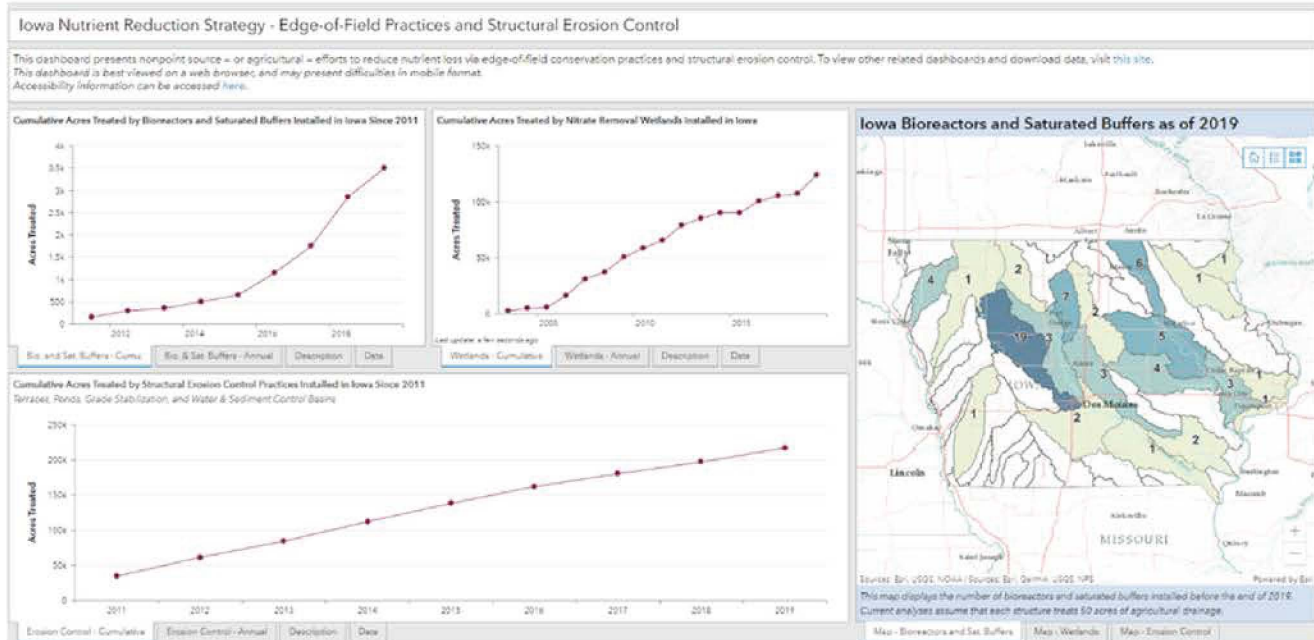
Iowa Nutrient Reduction Strategy - Edge-of-Field Practices and Structural Erosion Control

This dashboard presents nonpoint source – or agricultural – efforts to reduce nutrient loss via edge-of-field conservation practices and structural erosion control. To view other related dashboards and download data, visit this site.
This dashboard is best viewed on a web browser, and may present difficulties in mobile format.
Accessibility information can be accessed here.

Cumulative Acres Treated by Bioreactors and Saturated Buffers Installed in Iowa Since 2011

4k
3.5k
3k
2.5k
2k
1.5k
1k
500
0
Acres Treated
2012
2014
2016
2018

Bio. and Sat. Buffers - Cumu | Bio. & Sat. Buffers - Annual | Description | Data

Cumulative Acres Treated by Nitrate Removal Wetlands Installed in Iowa

150k
100k
50k
0
Acres Treated
2005
2010
2015
Last update: a few seconds ago

Wetlands - Cumulative | Wetlands - Annual | Description | Data

Iowa Bioreactors and Saturated Buffers as of 2019

4 1 2 6 1 7 2 19 3 5 4 3 3 1 1 2 1 2 1
Des Moines
Lincoln
Omaha
MISSOURI
Sources: Esri, USGS, NOAA | Sources: Esri, Garmin, USGS, NPS
Powered by Esri

This map displays the number of bioreactors and saturated buffers installed before the end of 2019.
Current analyses assume that each structure treats 50 acres of agricultural drainage.

Map - Bioreactors and Sat. Buffers | Map - Wetlands | Map - Erosion Control

Cumulative Acres Treated by Structural Erosion Control Practices Installed in Iowa Since 2011
Terraces, Ponds, Grade Stabilization, and Water & Sediment Control Basins

250k
200k
150k
100k
50k
0
Acres Treated
2011
2012
2013
2014
2015
2016
2017
2018
2019

Erosion Control - Cumulative | Erosion Control - Annual | Description | Data